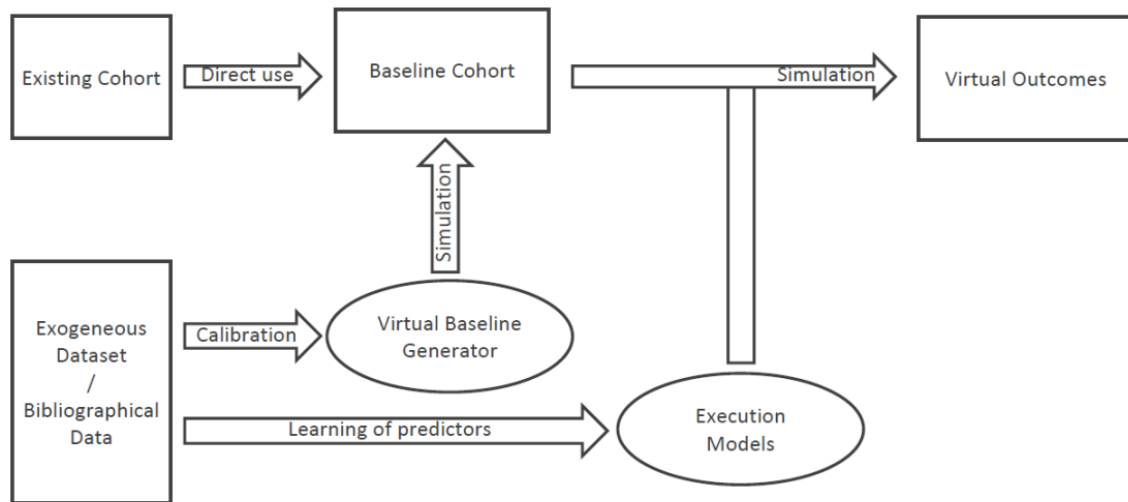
Existing Cohort

Direct use

Baseline Cohort

Simulation

Virtual Outcomes

Simulation

Exogeneous Dataset / Bibliographical Data

Calibration

Virtual Baseline Generator

Learning of predictors

Execution Models